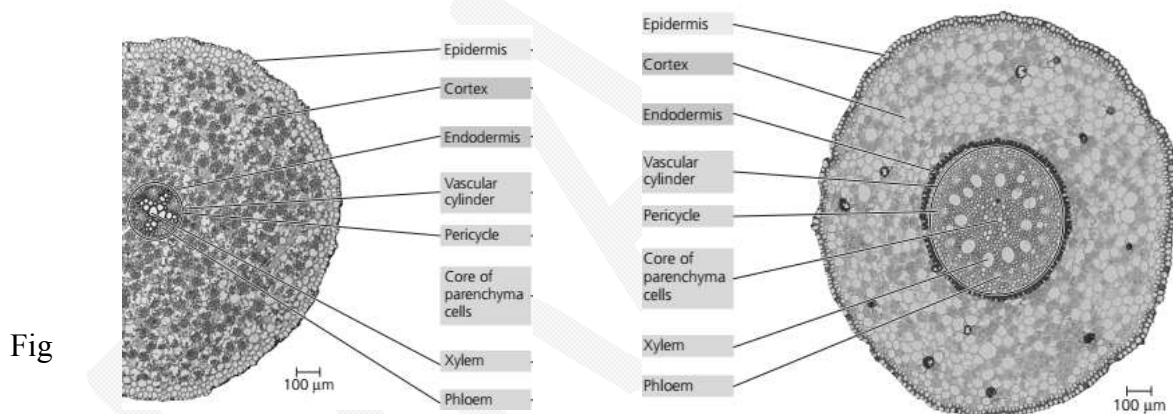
Epidermis
Cortex
Endodermis
Vascular cylinder
Pericycle
Core of parenchyma cells
Xylem
Phloem
100 µm

Fig

Epidermis
Cortex
Endodermis
Vascular cylinder
Pericycle
Core of parenchyma cells
Xylem
Phloem
100 µm